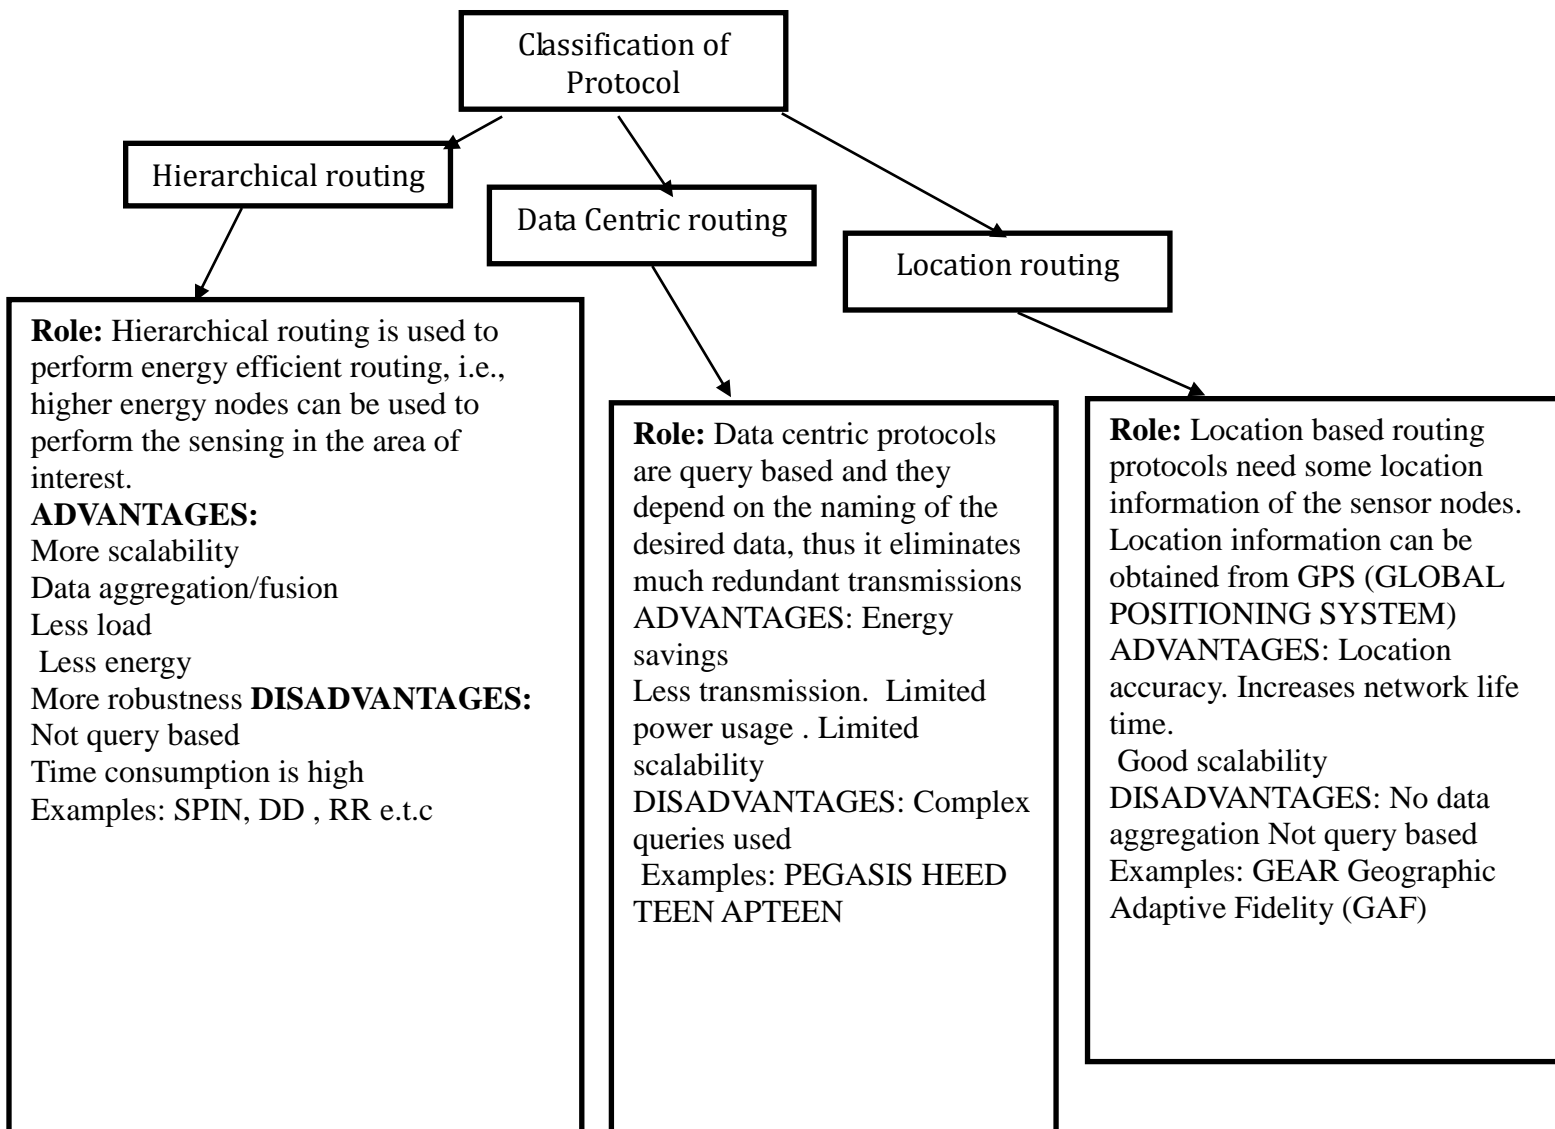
Classification of Protocol

Hierarchical routing

Data Centric routing

Location routing

**Role:** Hierarchical routing is used to perform energy efficient routing, i.e., higher energy nodes can be used to perform the sensing in the area of interest.
**ADVANTAGES:**
More scalability
Data aggregation/fusion
Less load
Less energy
More robustness **DISADVANTAGES:**
Not query based
Time consumption is high
Examples: SPIN, DD , RR e.t.c

**Role:** Data centric protocols are query based and they depend on the naming of the desired data, thus it eliminates much redundant transmissions
ADVANTAGES: Energy savings
Less transmission. Limited power usage . Limited scalability
DISADVANTAGES: Complex queries used
Examples: PEGASIS HEED TEEN APTEEN

**Role:** Location based routing protocols need some location information of the sensor nodes. Location information can be obtained from GPS (GLOBAL POSITIONING SYSTEM)
ADVANTAGES: Location accuracy. Increases network life time.
Good scalability
DISADVANTAGES: No data aggregation Not query based
Examples: GEAR Geographic Adaptive Fidelity (GAF)